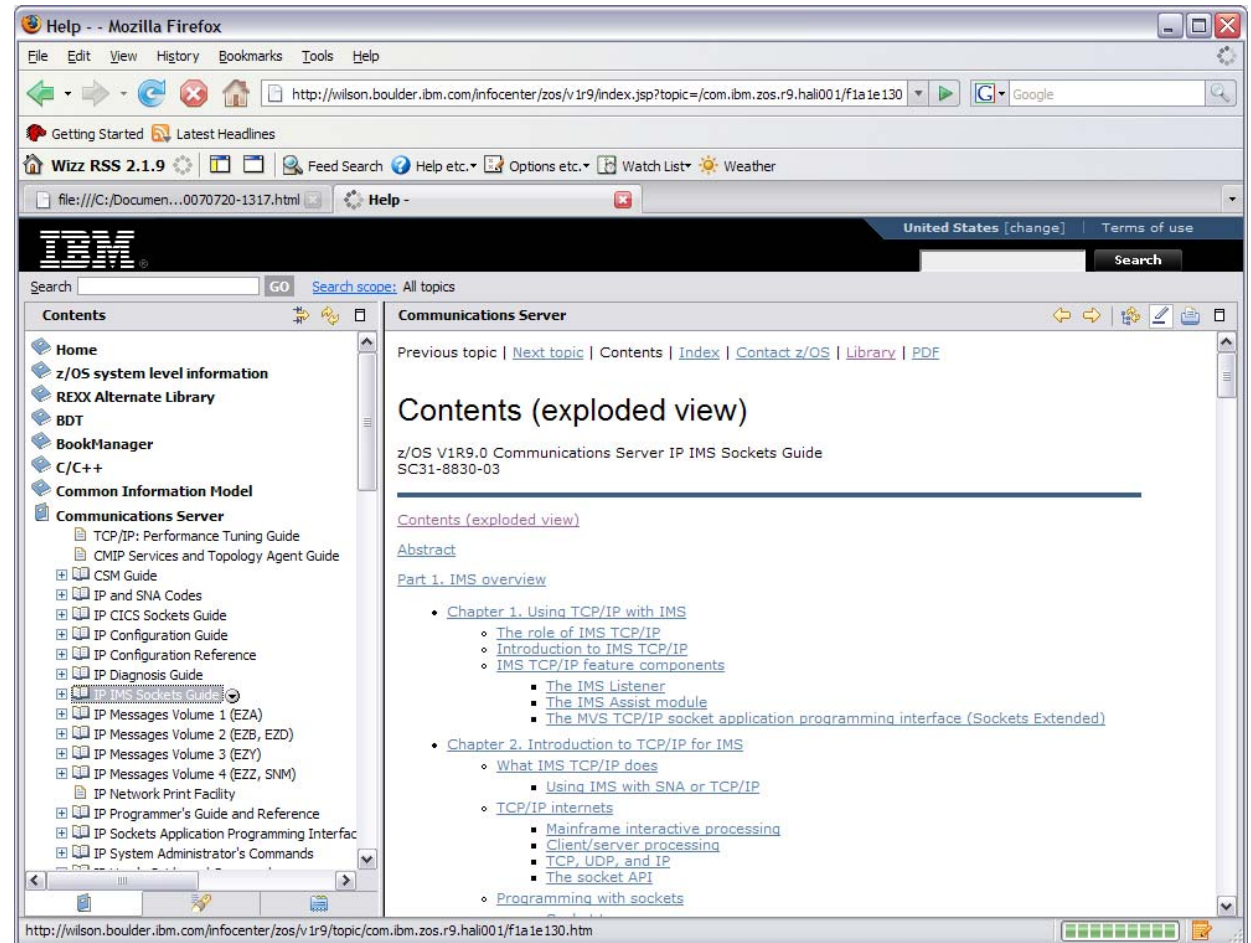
Help - - Mozilla Firefox

File Edit View History Bookmarks Tools Help

http://wilson.boulder.ibm.com/infocenter/zos/v1r9/index.jsp?topic=/com.ibm.zos.r9.hali001/f1a1e130

Google

Getting Started Latest Headlines

Wizz RSS 2.1.9 Feed Search Help etc. Options etc. Watch List Weather

file:///C:/Documen...0070720-1317.html Help -

IBM

United States [change] | Terms of use

Search

Search GO Search scope: All topics

Contents

Home
z/OS system level information
REXX Alternate Library
BDT
BookManager
C/C++
Common Information Model
Communications Server
TCP/IP: Performance Tuning Guide
CMIP Services and Topology Agent Guide
CSM Guide
IP and SNA Codes
IP CICS Sockets Guide
IP Configuration Guide
IP Configuration Reference
IP Diagnosis Guide
IP IMS Sockets Guide
IP Messages Volume 1 (EZA)
IP Messages Volume 2 (EZB, EZD)
IP Messages Volume 3 (EZY)
IP Messages Volume 4 (EZZ, SNM)
IP Network Print Facility
IP Programmer's Guide and Reference
IP Sockets Application Programming Interfac
IP System Administrator's Commands

Communications Server

Previous topic | Next topic | Contents | Index | Contact z/OS | Library | PDF

Contents (exploded view)

z/OS V1R9.0 Communications Server IP IMS Sockets Guide
SC31-8830-03

Contents (exploded view)

Abstract

Part 1. IMS overview

- Chapter 1. Using TCP/IP with IMS
  - The role of IMS TCP/IP
  - Introduction to IMS TCP/IP
  - IMS TCP/IP feature components
    - The IMS Listener
    - The IMS Assist module
    - The MVS TCP/IP socket application programming interface (Sockets Extended)
- Chapter 2. Introduction to TCP/IP for IMS
  - What IMS TCP/IP does
    - Using IMS with SNA or TCP/IP
  - TCP/IP internets
    - Mainframe interactive processing
    - Client/server processing
    - TCP, UDP, and IP
    - The socket API
  - Programming with sockets

http://wilson.boulder.ibm.com/infocenter/zos/v1r9/topic/com.ibm.zos.r9.hali001/f1a1e130.htm